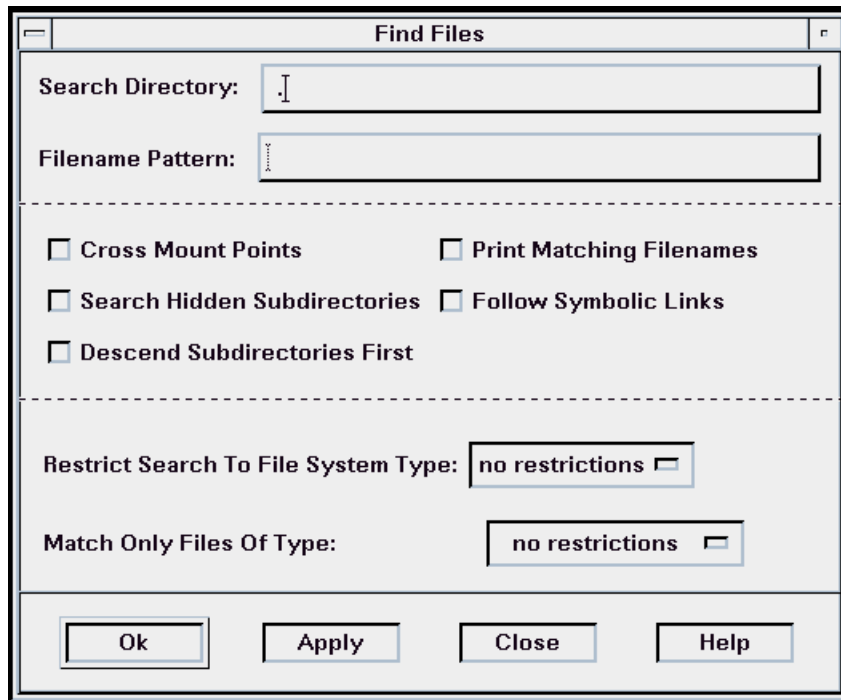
Find Files

Search Directory: .

Filename Pattern:

Cross Mount Points

Print Matching Filenames

Search Hidden Subdirectories

Follow Symbolic Links

Descend Subdirectories First

Restrict Search To File System Type: no restrictions

Match Only Files Of Type: no restrictions

Ok

Apply

Close

Help